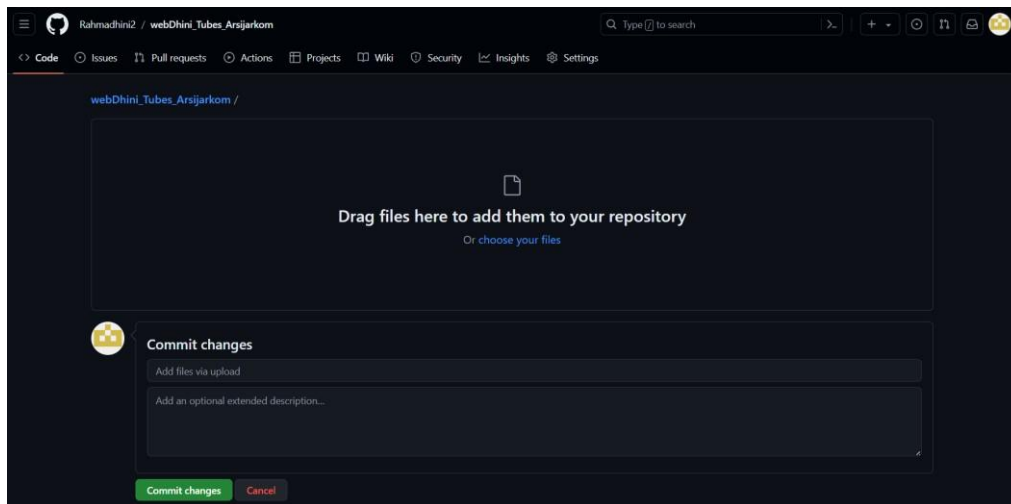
Rahmadhini2 / webDhini_Tubes_Arsijarkom

Type / to search

Code Issues Pull requests Actions Projects Wiki Security Insights Settings

webDhini_Tubes_Arsijarkom /

Drag files here to add them to your repository

Or choose your files

Commit changes

Add files via upload

Add an optional extended description...

Commit changes Cancel